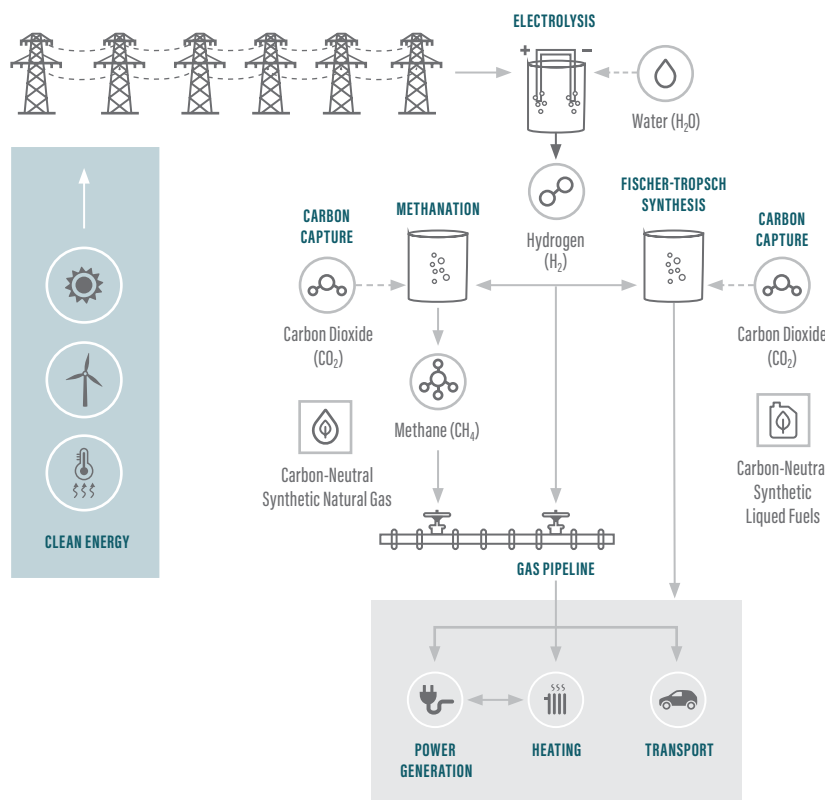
ELECTROLYSIS

+ −

Water ($H_2O$)

CLEAN ENERGY

CARBON CAPTURE

METHANATION

Hydrogen ($H_2$)

FISCHER-TROPSCH SYNTHESIS

CARBON CAPTURE

Carbon Dioxide ($CO_2$)

Carbon Dioxide ($CO_2$)

Methane ($CH_4$)

Carbon-Neutral Synthetic Natural Gas

Carbon-Neutral Synthetic Liqued Fuels

GAS PIPELINE

POWER GENERATION

HEATING

TRANSPORT